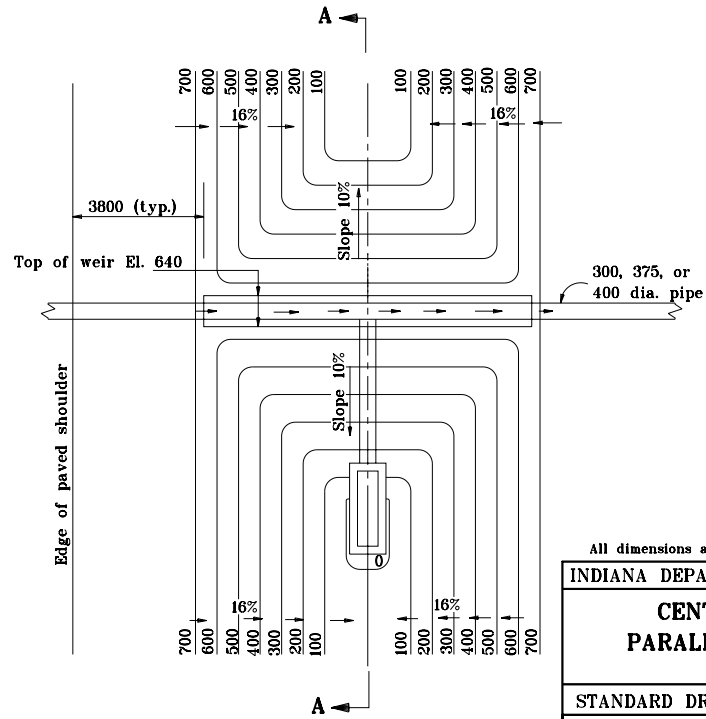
A

700 600 500 400 300 200 100 100 200 300 400 500 600 700

16%

16%

3800 (typ.)

Slope 10%

Top of weir El. 640

300, 375, or 400 dia. pipe

Edge of paved shoulder

Slope 10%

0

16%

16%

700 600 500 400 300 200 100 100 200 300 400 500 600 700

A

All dimensions a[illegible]

INDIANA DEPA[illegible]

CENT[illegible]
PARALI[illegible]

STANDARD DR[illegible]